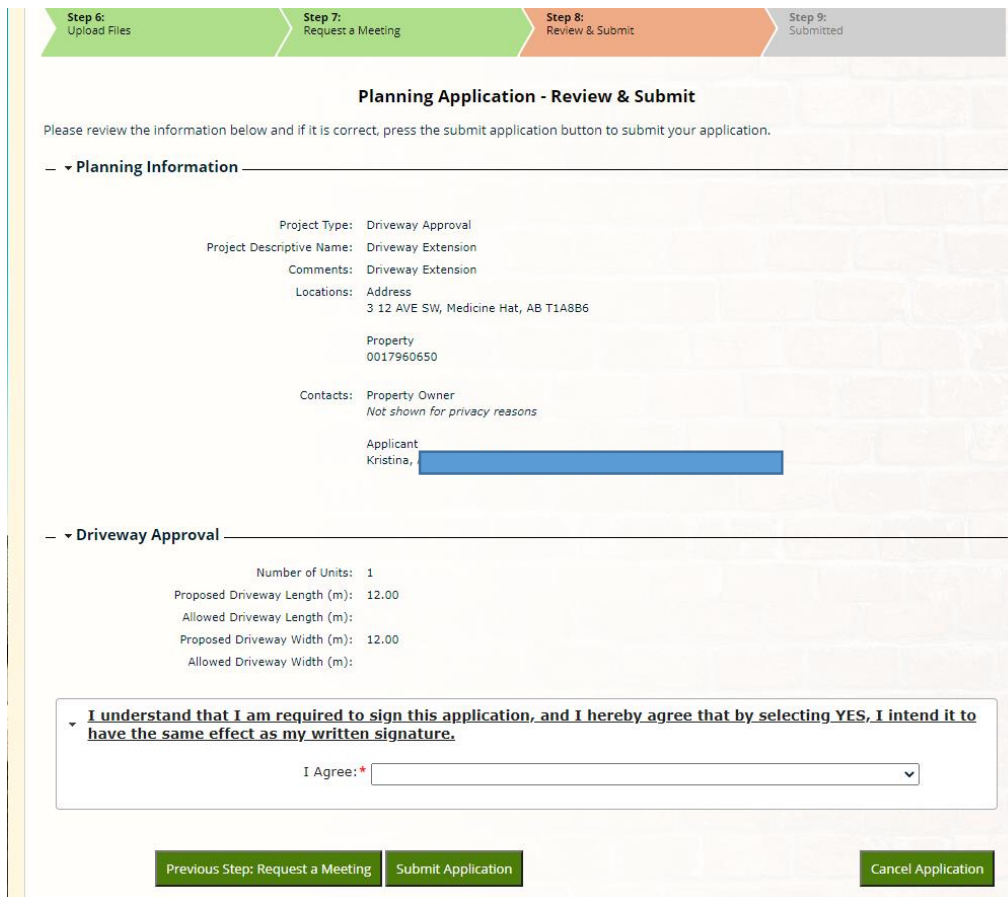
Step 6:
Upload Files

Step 7:
Request a Meeting

Step 8:
Review & Submit

Step 9:
Submitted

Planning Application - Review & Submit

Please review the information below and if it is correct, press the submit application button to submit your application.

Planning Information

Project Type: Driveway Approval
Project Descriptive Name: Driveway Extension
Comments: Driveway Extension
Locations: Address
3 12 AVE SW, Medicine Hat, AB T1A8B6

Property
0017960650

Contacts: Property Owner
*Not shown for privacy reasons*

Applicant
Kristina, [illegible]

Driveway Approval

Number of Units: 1
Proposed Driveway Length (m): 12.00
Allowed Driveway Length (m):
Proposed Driveway Width (m): 12.00
Allowed Driveway Width (m):

I understand that I am required to sign this application, and I hereby agree that by selecting YES, I intend it to have the same effect as my written signature.

I Agree:*

Previous Step: Request a Meeting
Submit Application
Cancel Application